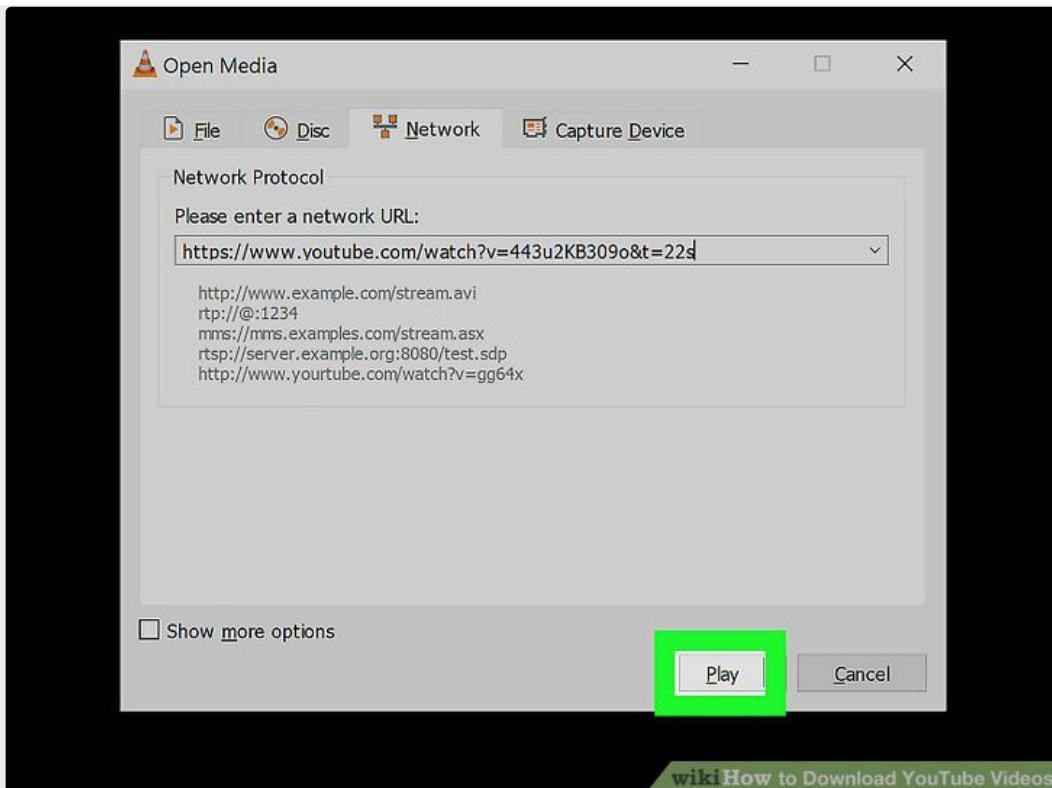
Open Media

File Disc Network Capture Device

Network Protocol

Please enter a network URL:

https://www.youtube.com/watch?v=443u2KB309o&t=22s

http://www.example.com/stream.avi
rtp://@:1234
mms://mms.examples.com/stream.asx
rtsp://server.example.org:8080/test.sdp
http://www.yourtube.com/watch?v=gg64x

Show more options

Play Cancel

wikiHow to Download YouTube Videos